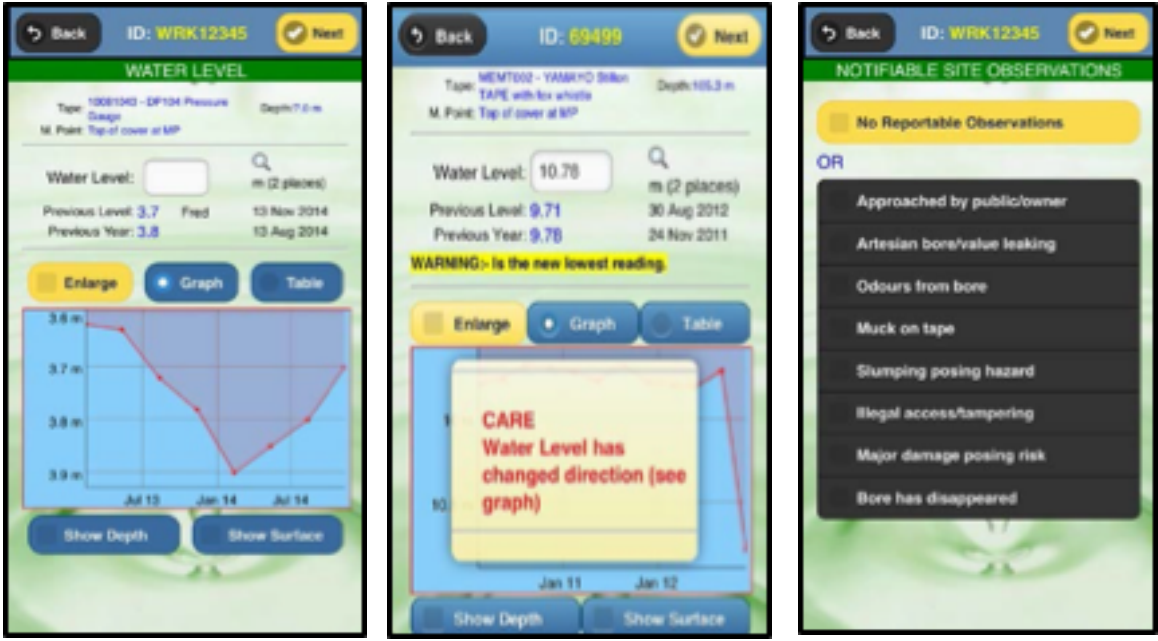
Back ID: WRK12345 Next

WATER LEVEL

Tape: 10081043 - DP104 Pressure Gauge
Depth: 7.0 m
M. Point: Top of cover at MP

Water Level:
m (2 places)

Previous Level: 3.7 Fred 13 Nov 2014
Previous Year: 3.8 13 Aug 2014

Enlarge Graph Table

3.6 m
3.7 m
3.8 m
3.9 m
Jul 13 Jan 14 Jul 14

Show Depth Show Surface

Back ID: 69499 Next

Tape: MEMT002 - YAMAYO Stilton TAPE with fox whistle
Depth: 105.3 m
M. Point: Top of cover at MP

Water Level: 10.78
m (2 places)

Previous Level: 9.71 30 Aug 2012
Previous Year: 9.78 24 Nov 2011

WARNING:- Is the new lowest reading.

Enlarge Graph Table

CARE
Water Level has changed direction (see graph)

Jan 11 Jan 12

Show Depth Show Surface

Back ID: WRK12345 Next

NOTIFIABLE SITE OBSERVATIONS

No Reportable Observations

OR

Approached by public/owner
Artesian bore/value leaking
Odours from bore
Muck on tape
Slumping posing hazard
Illegal access/tampering
Major damage posing risk
Bore has disappeared